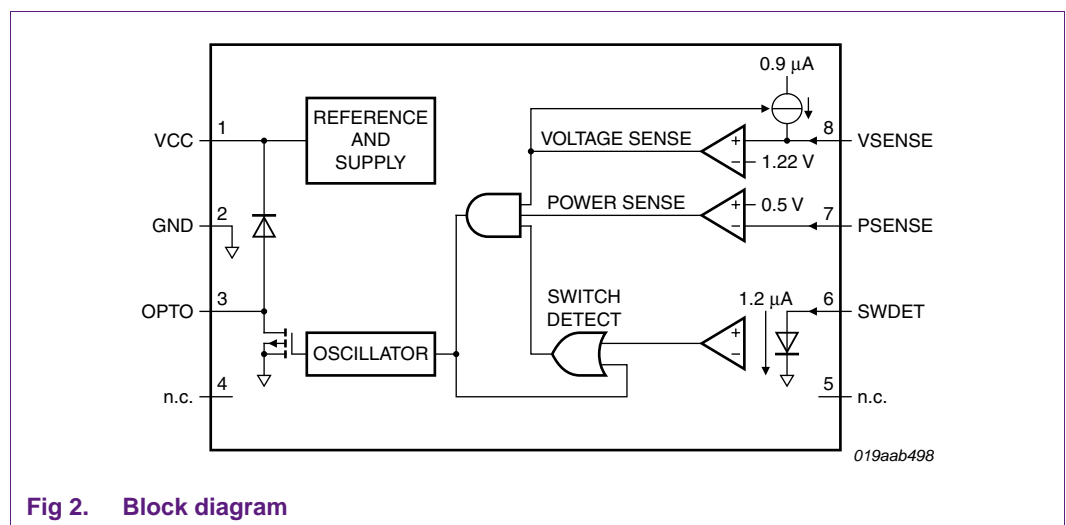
VCC 1

GND 2

OPTO 3

n.c. 4

REFERENCE AND SUPPLY

OSCILLATOR

0.9 μA

VOLTAGE SENSE

+

−

1.22 V

8 VSENSE

POWER SENSE

+

−

0.5 V

7 PSENSE

SWITCH DETECT

+

−

1.2 μA

6 SWDET

5 n.c.

019aab498

Fig 2. Block diagram